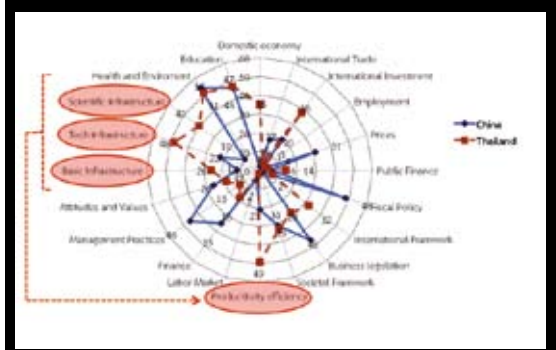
Domestic economy
International Trade
International Investment
Employment
Prices
Public Finance
Fiscal Policy
International Framework
Business Legislation
Societal Framework
Productivity efficiency
Labor Market
Finance
Management Practices
Attitudes and Values
Basic Infrastructure
Tech Infrastructure
Scientific Infrastructure
Health and Environment
Education

China
Thailand

60
50
47
45
42
40
30
20
10
51
14
32
43
15
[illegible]